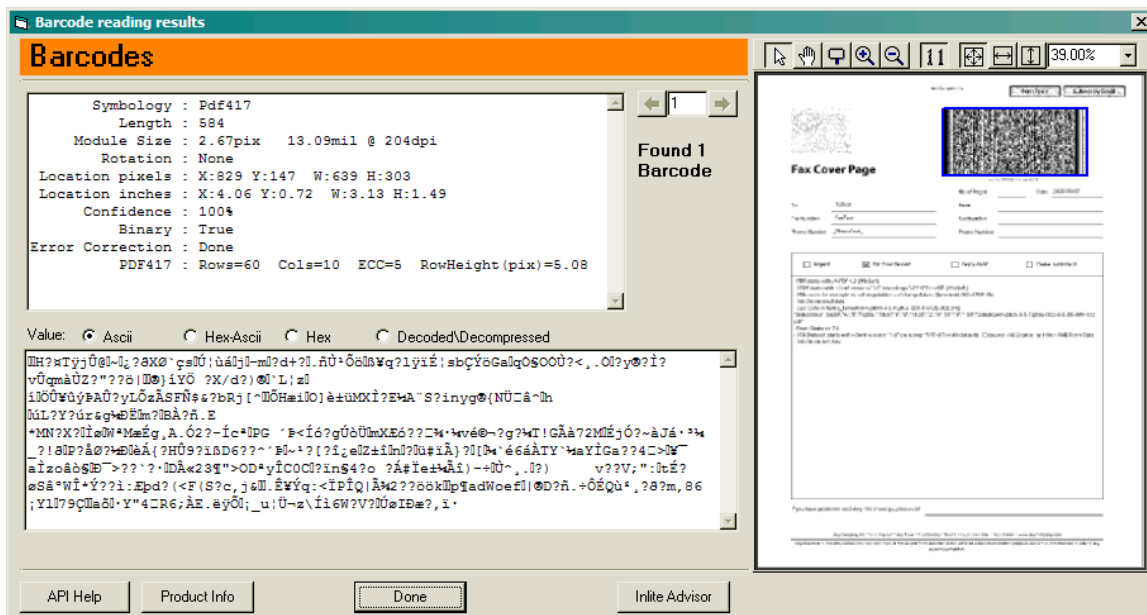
Barcode reading results

Barcodes

Symbology : Pdf417
Length : 584
Module Size : 2.67pix 13.09mil @ 204dpi
Rotation : None
Location pixels : X:829 Y:147 W:639 H:303
Location inches : X:4.06 Y:0.72 W:3.13 H:1.49
Confidence : 100%
Binary : True
Error Correction : Done
PDF417 : Rows=60 Cols=10 ECC=5 RowHeight(pix)=5.08

1

Found 1 Barcode

Value: Ascii Hex-Ascii Hex Decoded\Decompressed

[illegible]

39.00%

Fax Cover Page

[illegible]

API Help Product Info Done Inlite Advisor